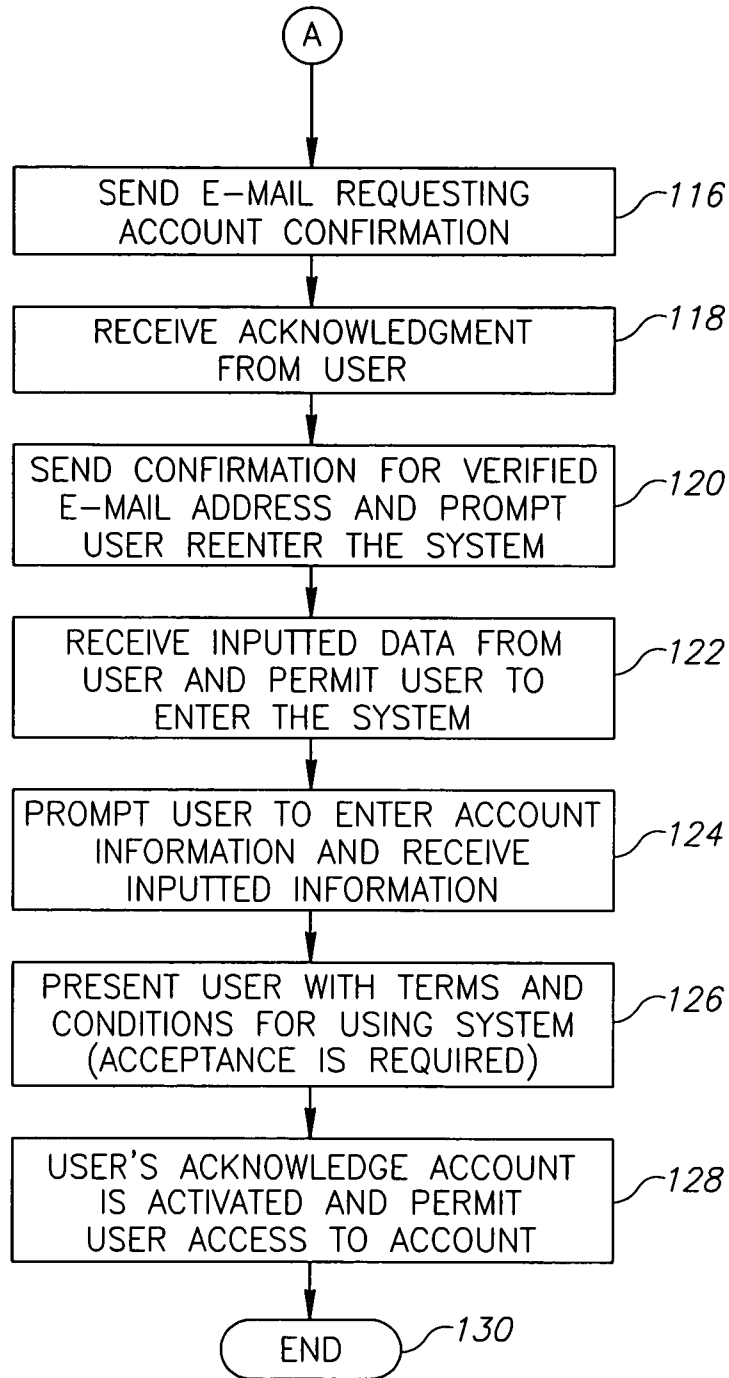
A

SEND E-MAIL REQUESTING ACCOUNT CONFIRMATION

116

RECEIVE ACKNOWLEDGMENT FROM USER

118

SEND CONFIRMATION FOR VERIFIED E-MAIL ADDRESS AND PROMPT USER REENTER THE SYSTEM

120

RECEIVE INPUTTED DATA FROM USER AND PERMIT USER TO ENTER THE SYSTEM

122

PROMPT USER TO ENTER ACCOUNT INFORMATION AND RECEIVE INPUTTED INFORMATION

124

PRESENT USER WITH TERMS AND CONDITIONS FOR USING SYSTEM (ACCEPTANCE IS REQUIRED)

126

USER'S ACKNOWLEDGE ACCOUNT IS ACTIVATED AND PERMIT USER ACCESS TO ACCOUNT

128

END

130